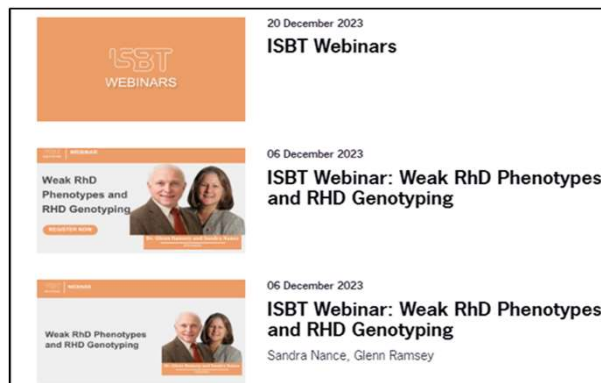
ISBT WEBINARS

20 December 2023

ISBT Webinars

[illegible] WEBINAR

Weak RhD Phenotypes and RHD Genotyping

REGISTER NOW

Dr. Glenn Ramsey and Sandra Nance

06 December 2023

ISBT Webinar: Weak RhD Phenotypes and RHD Genotyping

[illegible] WEBINAR

Weak RhD Phenotypes and RHD Genotyping

Dr. Glenn Ramsey and Sandra Nance

06 December 2023

ISBT Webinar: Weak RhD Phenotypes and RHD Genotyping

Sandra Nance, Glenn Ramsey